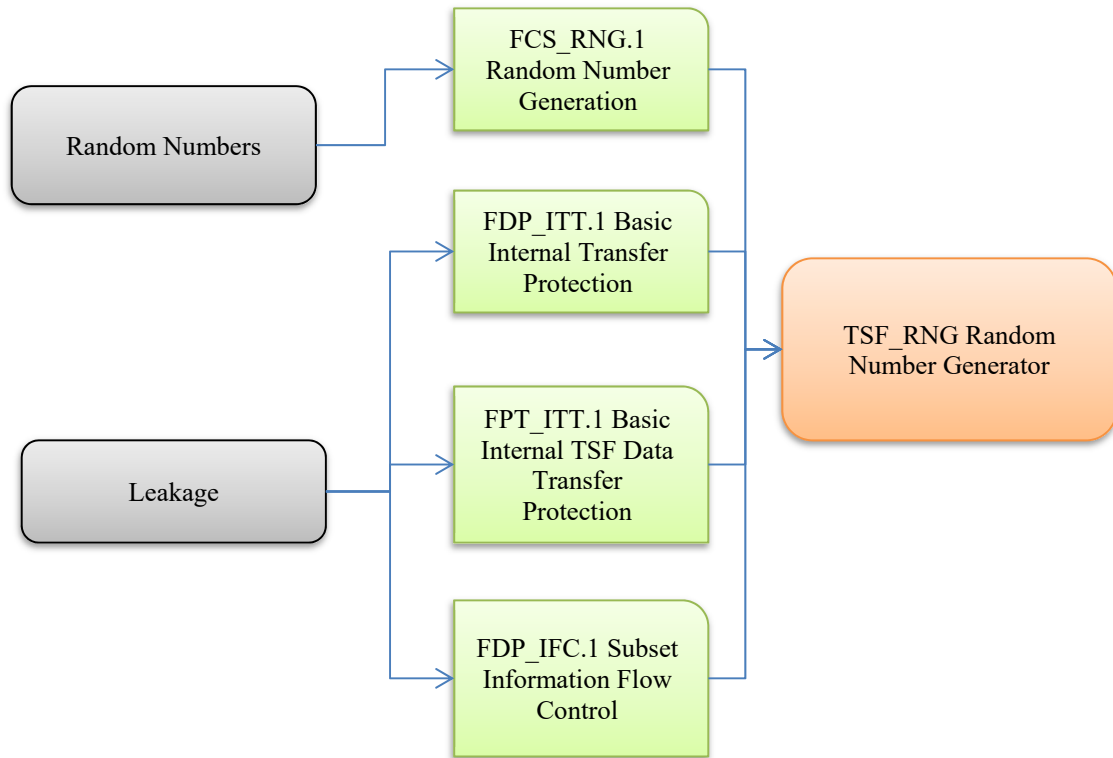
Random Numbers

Leakage

FCS_RNG.1 Random Number Generation

FDP_ITT.1 Basic Internal Transfer Protection

FPT_ITT.1 Basic Internal TSF Data Transfer Protection

FDP_IFC.1 Subset Information Flow Control

TSF_RNG Random Number Generator